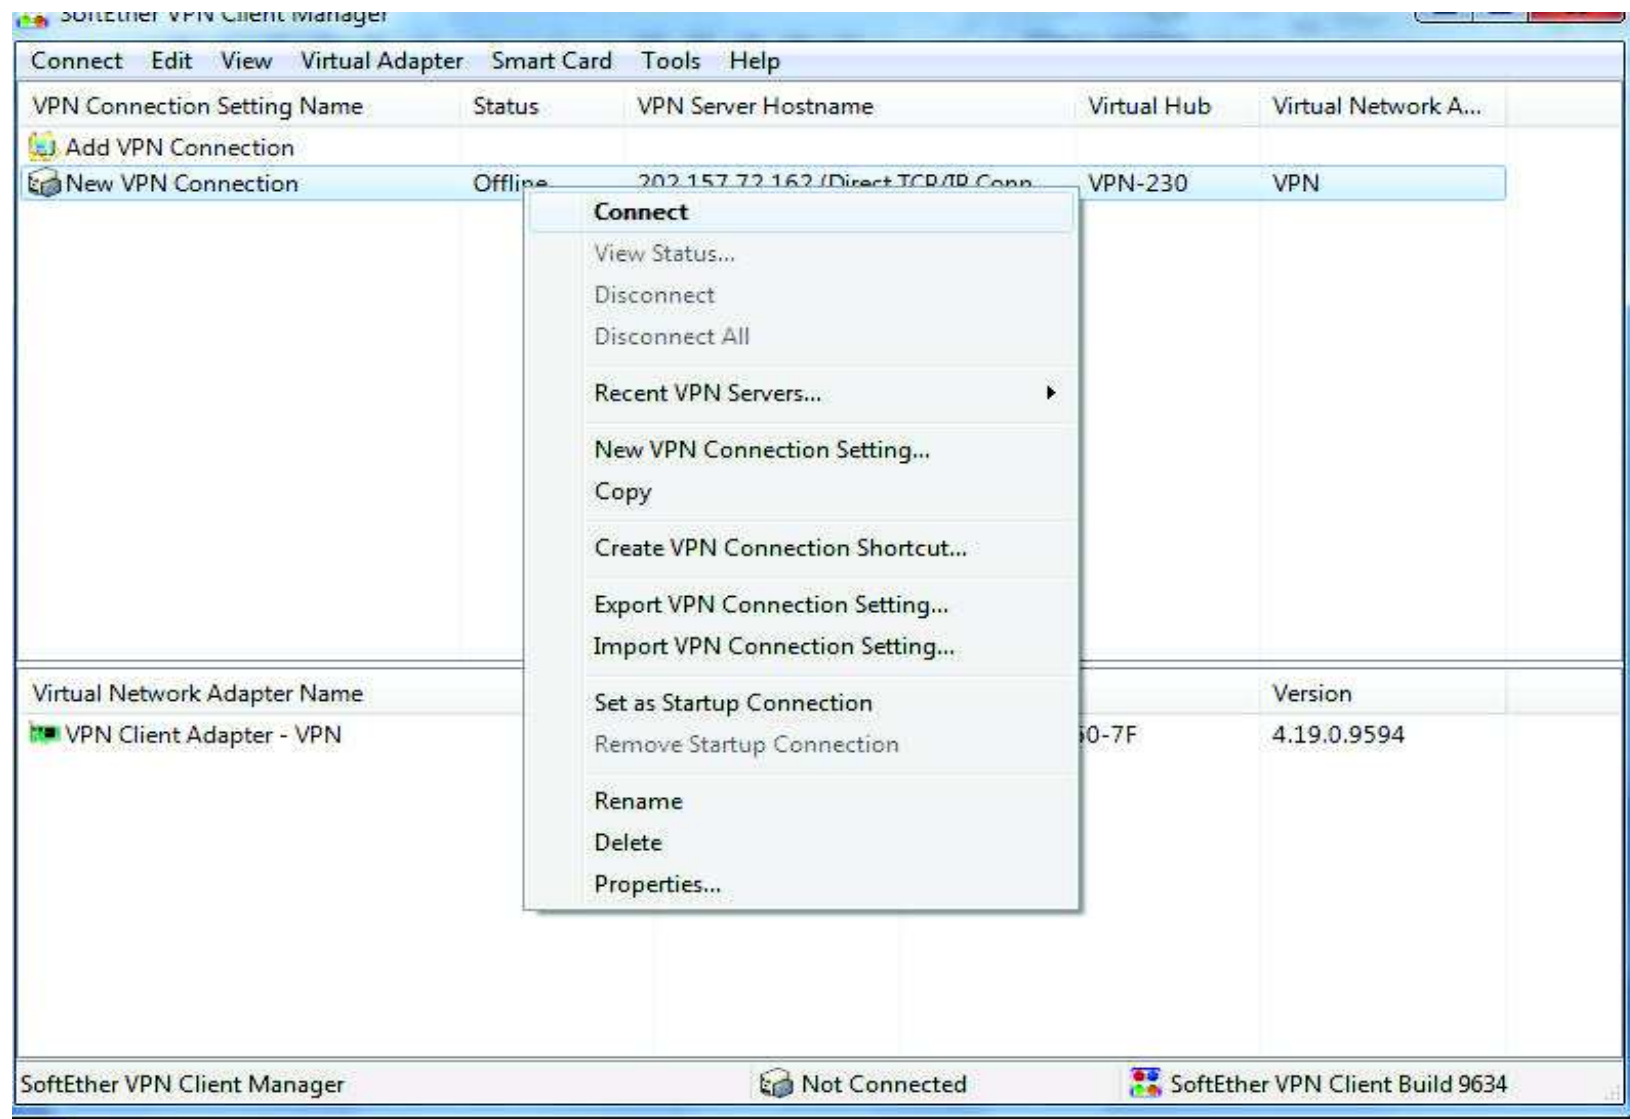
SoftEther VPN Client Manager

Connect Edit View Virtual Adapter Smart Card Tools Help

| VPN Connection Setting Name | Status | VPN Server Hostname | Virtual Hub | Virtual Network A... |
|---|---|---|---|---|
| Add VPN Connection | | | | |
| New VPN Connection | Offline | 202.157.72.162 (Direct TCP/IP Conn... | VPN-230 | VPN |

Connect
View Status...
Disconnect
Disconnect All
Recent VPN Servers...
New VPN Connection Setting...
Copy
Create VPN Connection Shortcut...
Export VPN Connection Setting...
Import VPN Connection Setting...
Set as Startup Connection
Remove Startup Connection
Rename
Delete
Properties...

| Virtual Network Adapter Name | | Version |
|---|---|---|
| VPN Client Adapter - VPN | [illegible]0-7F | 4.19.0.9594 |

SoftEther VPN Client Manager Not Connected SoftEther VPN Client Build 9634